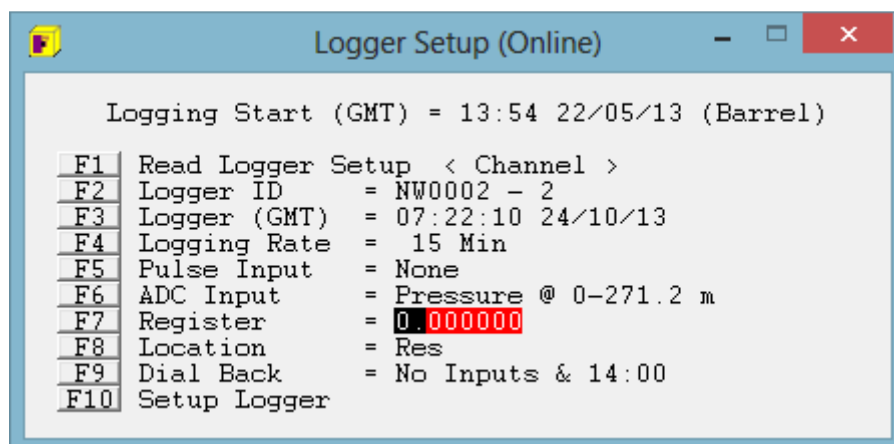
Logger Setup (Online)

Logging Start (GMT) = 13:54 22/05/13 (Barrel)

F1 Read Logger Setup < Channel >
F2 Logger ID = NW0002 - 2
F3 Logger (GMT) = 07:22:10 24/10/13
F4 Logging Rate = 15 Min
F5 Pulse Input = None
F6 ADC Input = Pressure @ 0-271.2 m
F7 Register = 0.000000
F8 Location = Res
F9 Dial Back = No Inputs & 14:00
F10 Setup Logger